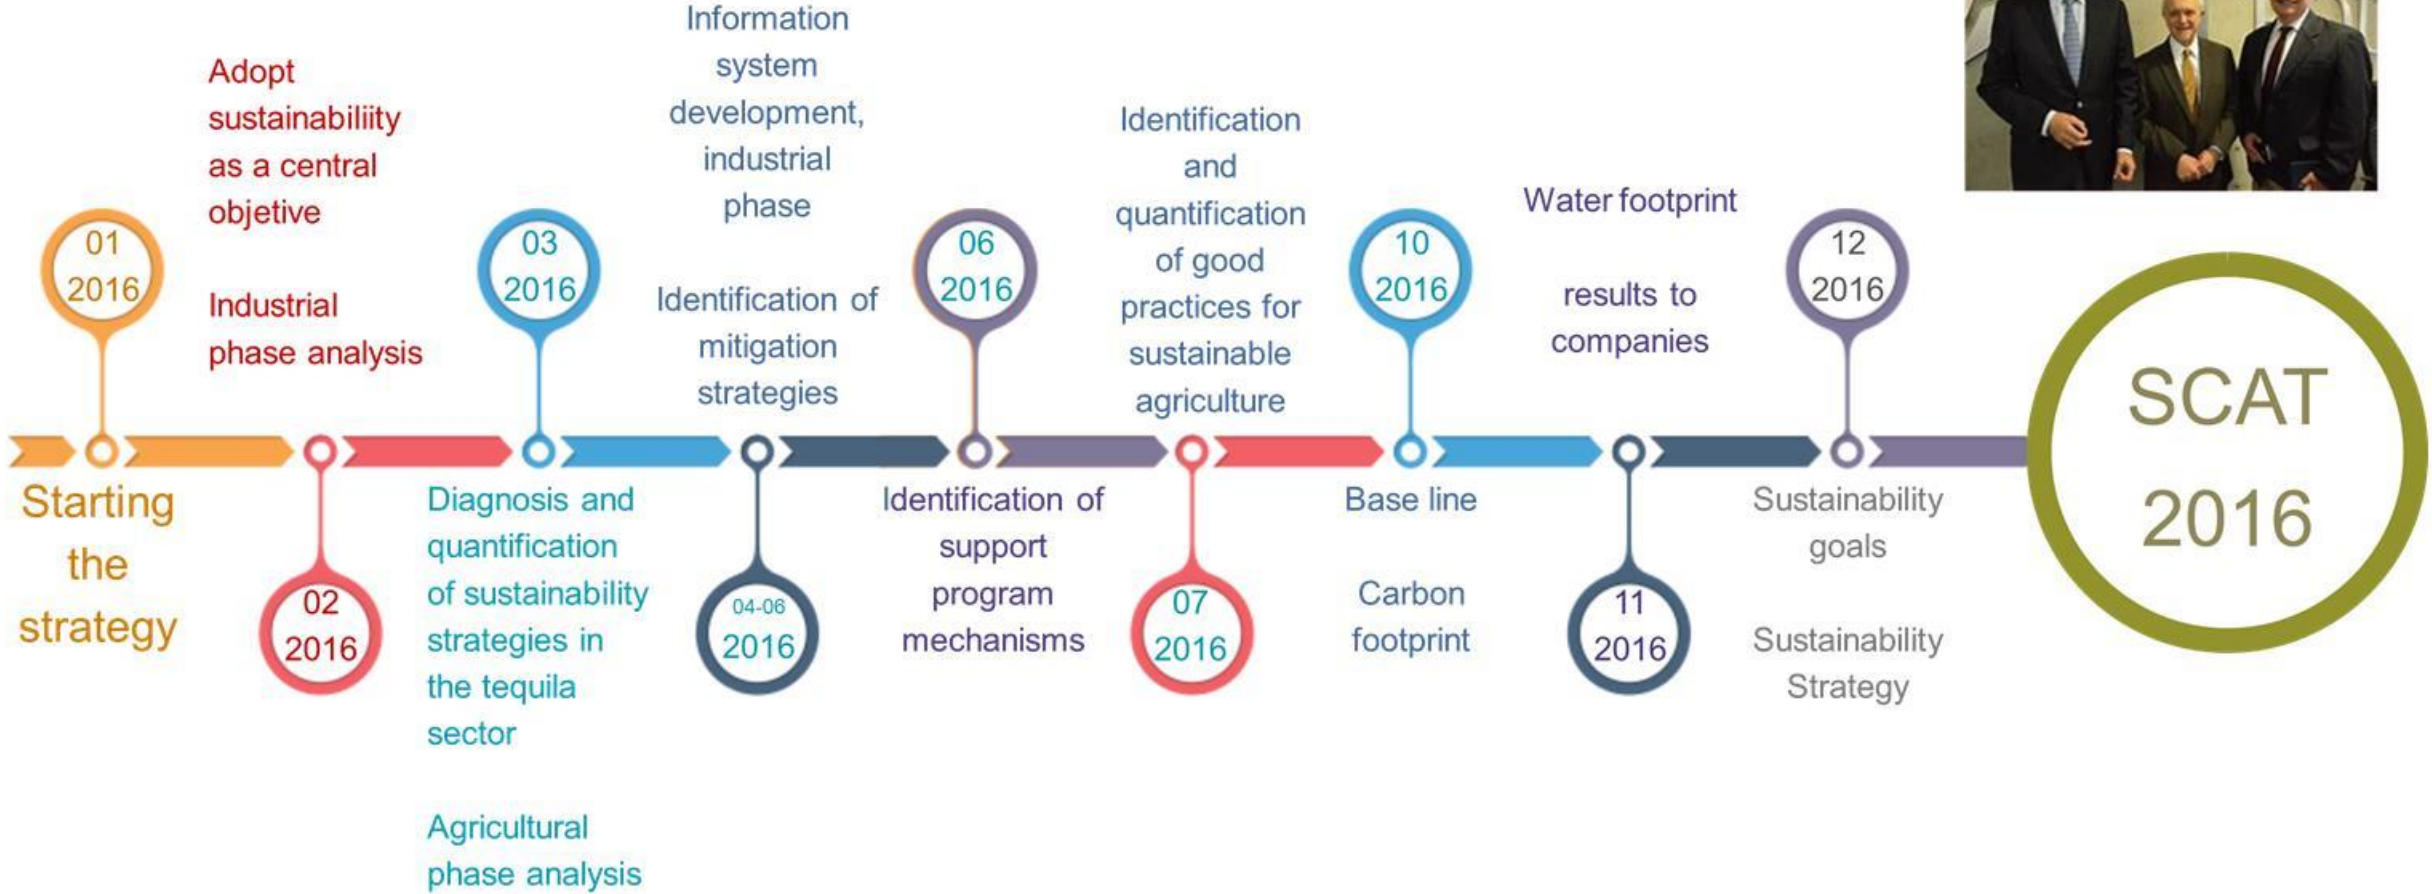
Starting the strategy

01 2016

Adopt sustainabiliity as a central objetive

Industrial phase analysis

02 2016

03 2016

Diagnosis and quantification of sustainability strategies in the tequila sector

Agricultural phase analysis

Information system development, industrial phase

Identification of mitigation strategies

04-06 2016

06 2016

Identification of support program mechanisms

Identification and quantification of good practices for sustainable agriculture

07 2016

10 2016

Base line

Carbon footprint

Water footprint

results to companies

11 2016

12 2016

Sustainability goals

Sustainability Strategy

SCAT 2016